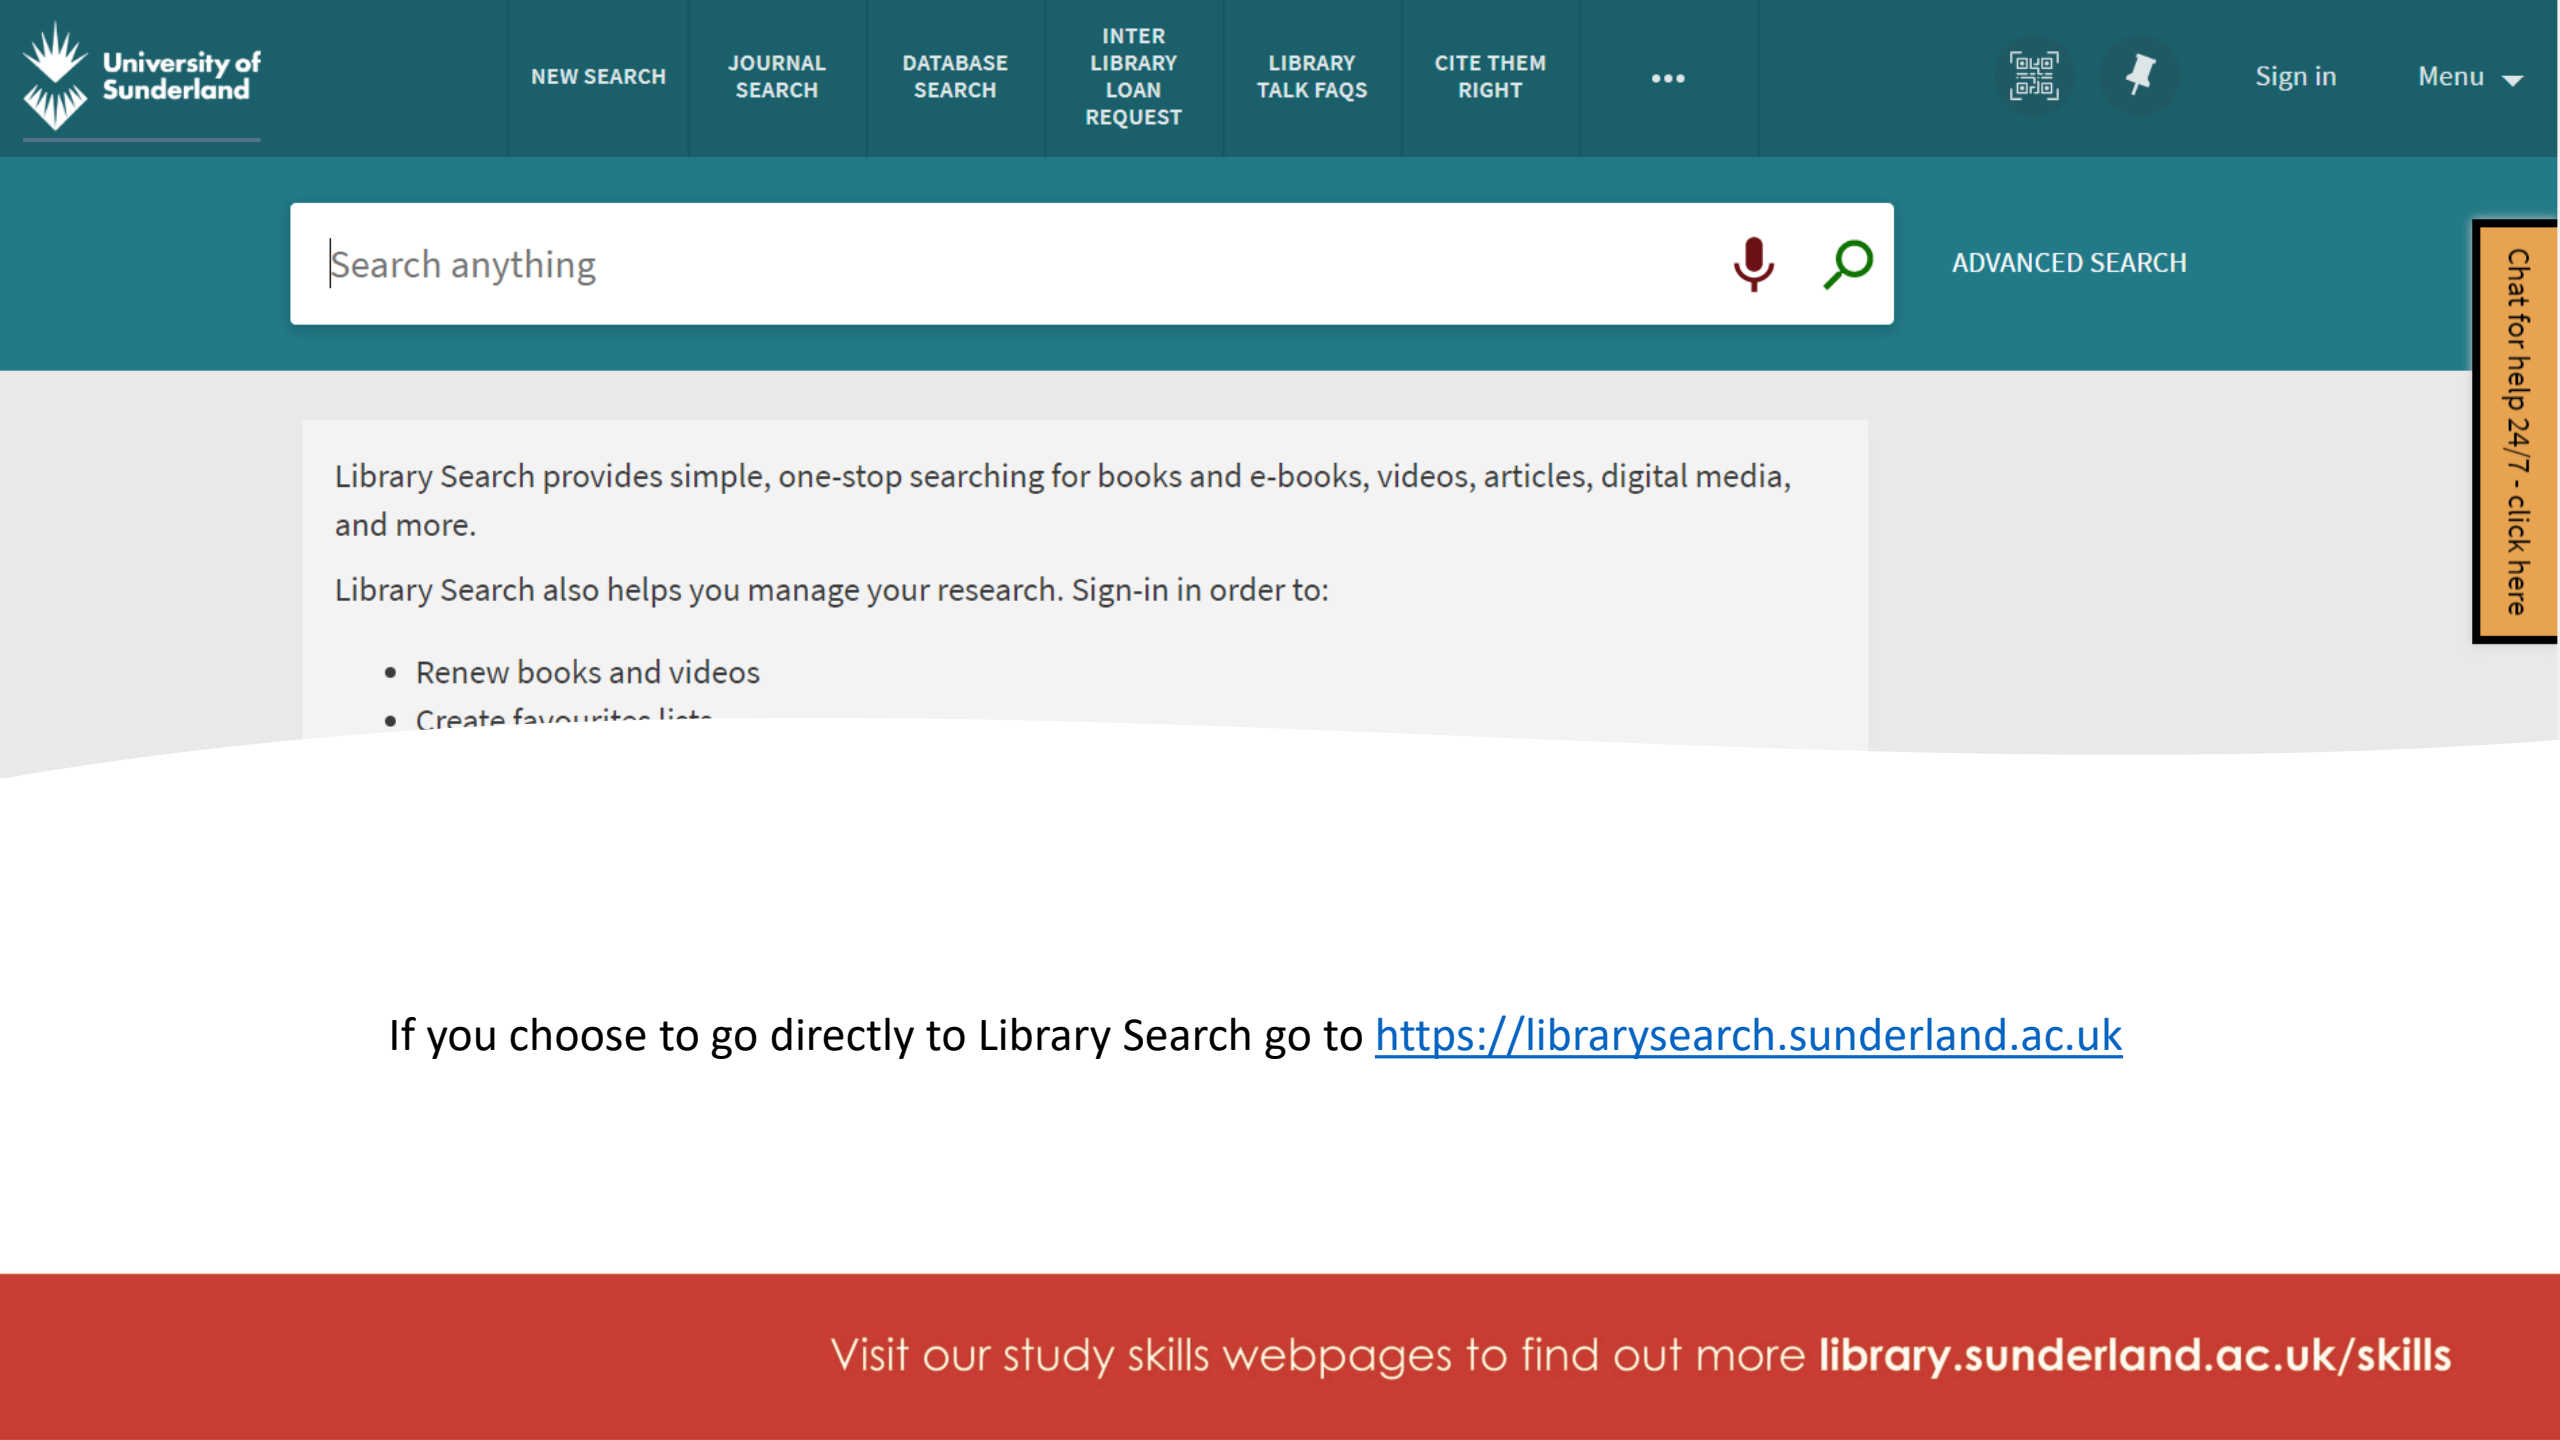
University of Sunderland

NEW SEARCH
JOURNAL SEARCH
DATABASE SEARCH
INTER LIBRARY LOAN REQUEST
LIBRARY TALK FAQS
CITE THEM RIGHT
•••
Sign in
Menu

Search anything

ADVANCED SEARCH

Chat for help 24/7 - click here

Library Search provides simple, one-stop searching for books and e-books, videos, articles, digital media, and more.

Library Search also helps you manage your research. Sign-in in order to:

• Renew books and videos
• Create favourites lists

If you choose to go directly to Library Search go to https://librarysearch.sunderland.ac.uk

Visit our study skills webpages to find out more library.sunderland.ac.uk/skills